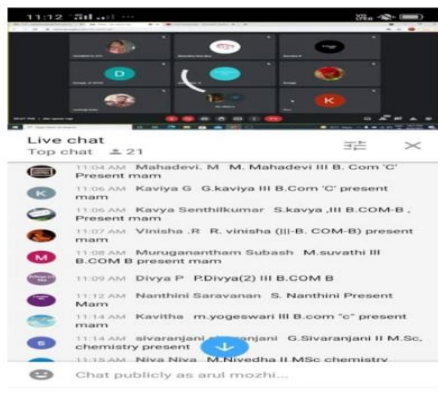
11:12

Live chat
Top chat 21

11:04 AM Mahadevi. M M. Mahadevi III B. Com 'C' Present mam

11:06 AM Kaviya G G.kaviya III B.Com 'C' present mam

11:06 AM Kavya Senthilkumar S.kavya ,III B.COM-B , Present mam

11:07 AM Vinisha .R R. vinisha (|||-B. COM-B) present mam

11:08 AM Muruganantham Subash M.suvathi III B.COM B present mam

11:09 AM Divya P P.Divya(2) III B.COM B

11:12 AM Nanthini Saravanan S. Nanthini Present Mam

11:14 AM Kavitha m.yogeswari III B.com "c" present mam

11:14 AM sivaranjani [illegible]njani G.Sivaranjani II M.Sc, chemistry present

11:15 AM Niva Niva M.Nivedha II MSc chemistry

Chat publicly as arul mozhi...